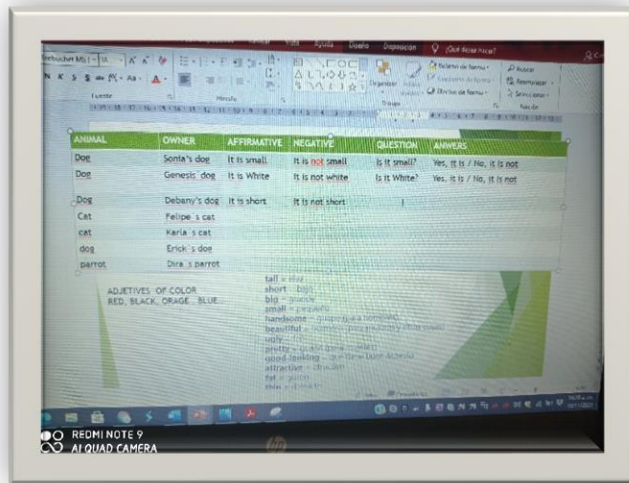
Vista Ayuda Diseño Disposición ¿Qué desea hacer?

Trebuchet MS | 11 A A
N K S abc X₂ X² Aa A
Fuente Párrafo Dibujo
Relleno de forma
Contorno de forma
Efectos de forma
Buscar
Reemplazar
Seleccionar
Edición
Organizar Estilos rápidos

| ANIMAL | OWNER | AFFIRMATIVE | NEGATIVE | QUESTION | ANWERS |
|---|---|---|---|---|---|
| Dog | Sonia's dog | It is small | It is not small | Is it small? | Yes, it is / No, it is not |
| Dog | Genesis dog | It is White | It is not white | Is it White? | Yes, it is / No, it is not |
| Dog | Debany's dog | It is short | It is not short | | |
| Cat | Felipe´s cat | | | | |
| cat | Karla´s cat | | | | |
| dog | Erick´s dog | | | | |
| parrot | Dira´s parrot | | | | |

ADJETIVES OF COLOR
RED, BLACK, ORAGE, BLUE

tall = alto
short = bajo
big = grande
small = pequeño
handsome = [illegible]
beautiful = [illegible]
ugly = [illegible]
pretty = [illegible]
good-looking = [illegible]
attractive = atractivo
fat = gordo
thin = delgado

REDMI NOTE 9
AI QUAD CAMERA